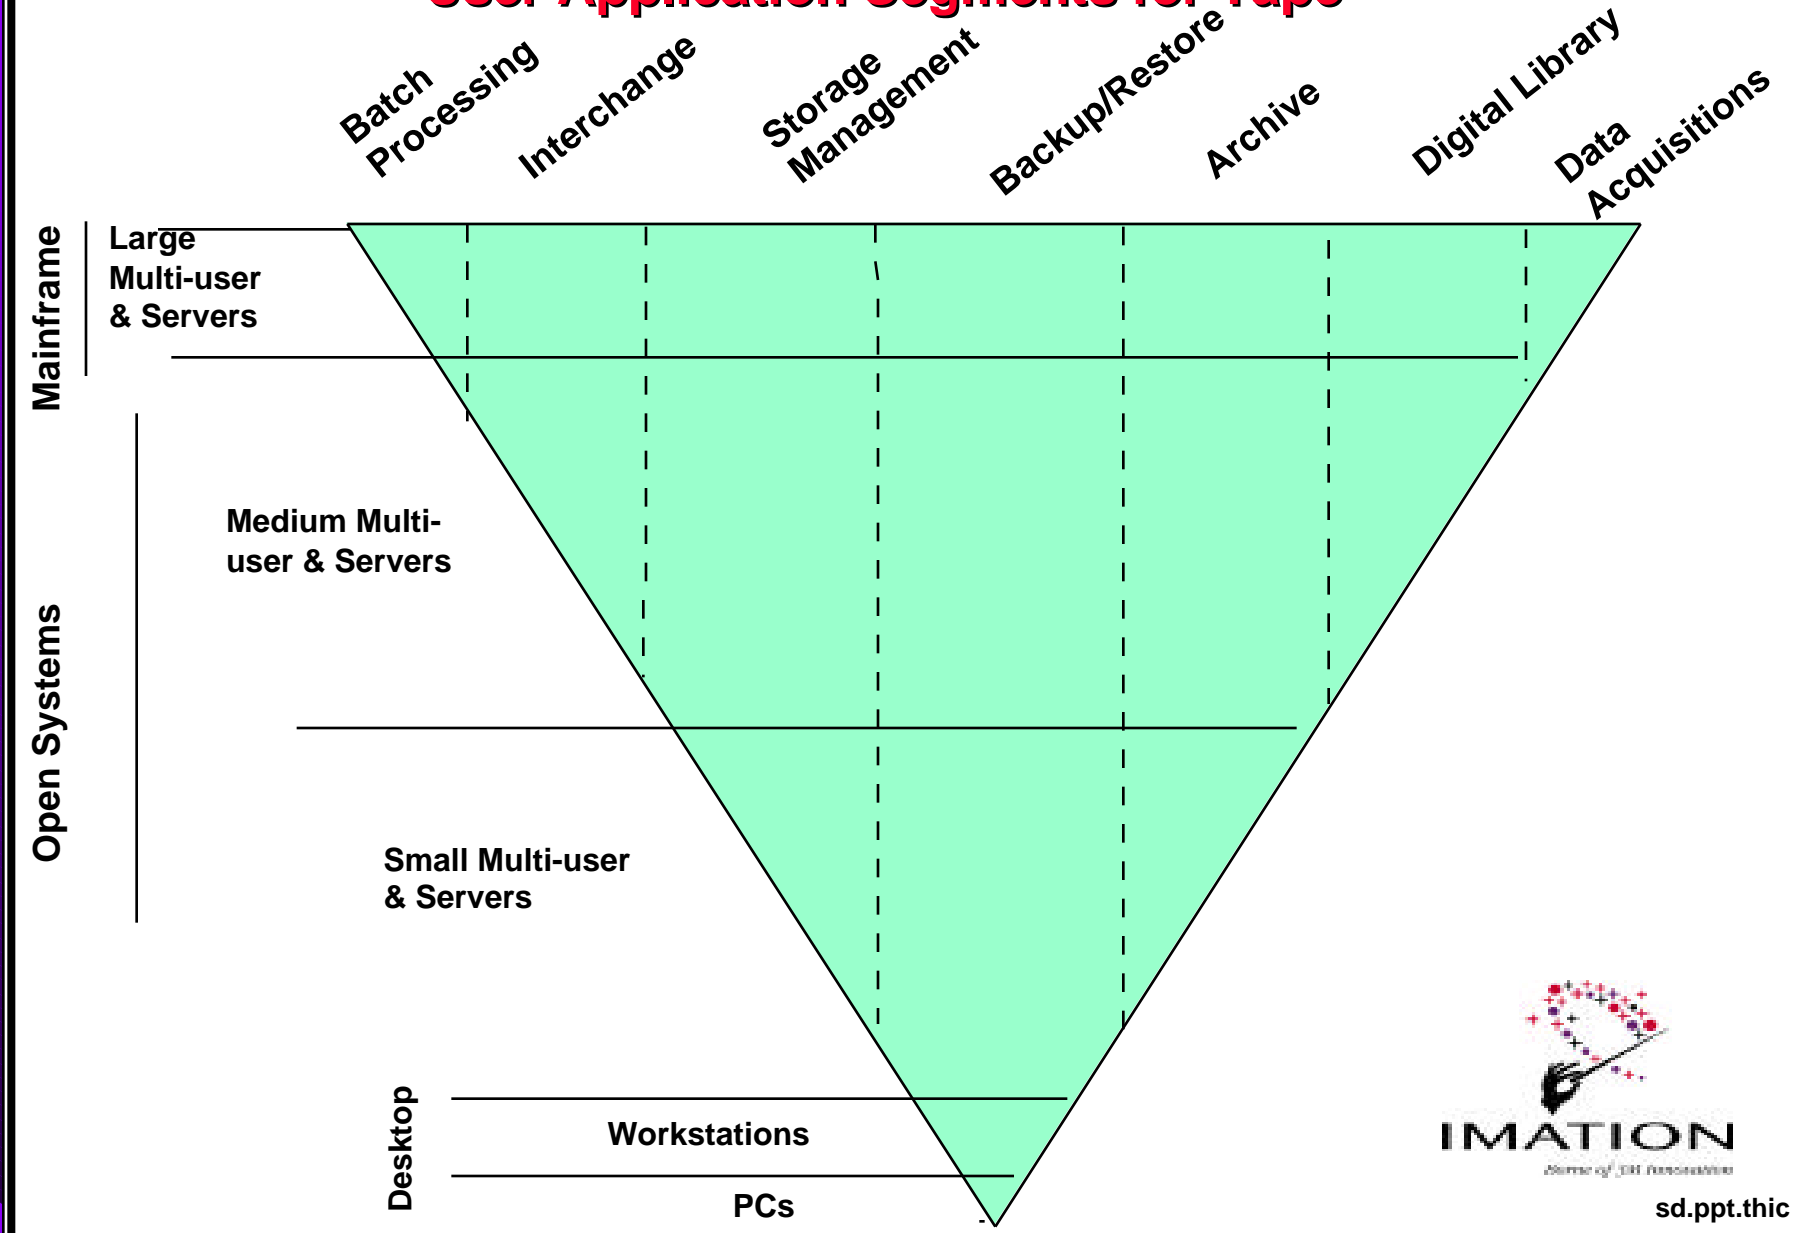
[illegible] Application Segments for Tape

Batch Processing

Interchange

Storage Management

Backup/Restore

Archive

Digital Library

Data Acquisitions

Mainframe

Large Multi-user & Servers

Open Systems

Medium Multi-user & Servers

Small Multi-user & Servers

Desktop

Workstations

PCs

IMATION

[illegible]

sd.ppt.thic